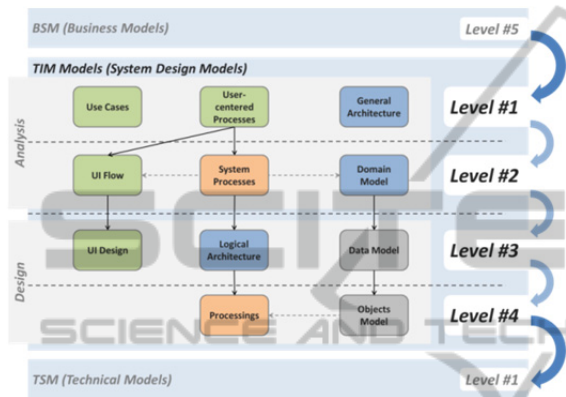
BSM (Business Models)

Level #5

TIM Models (System Design Models)

Analysis

Use Cases

User-centered Processes

General Architecture

Level #1

UI Flow

System Processes

Domain Model

Level #2

Design

UI Design

Logical Architecture

Data Model

Level #3

Processings

Objects Model

Level #4

TSM (Technical Models)

Level #1

SCIENCE AND TECH